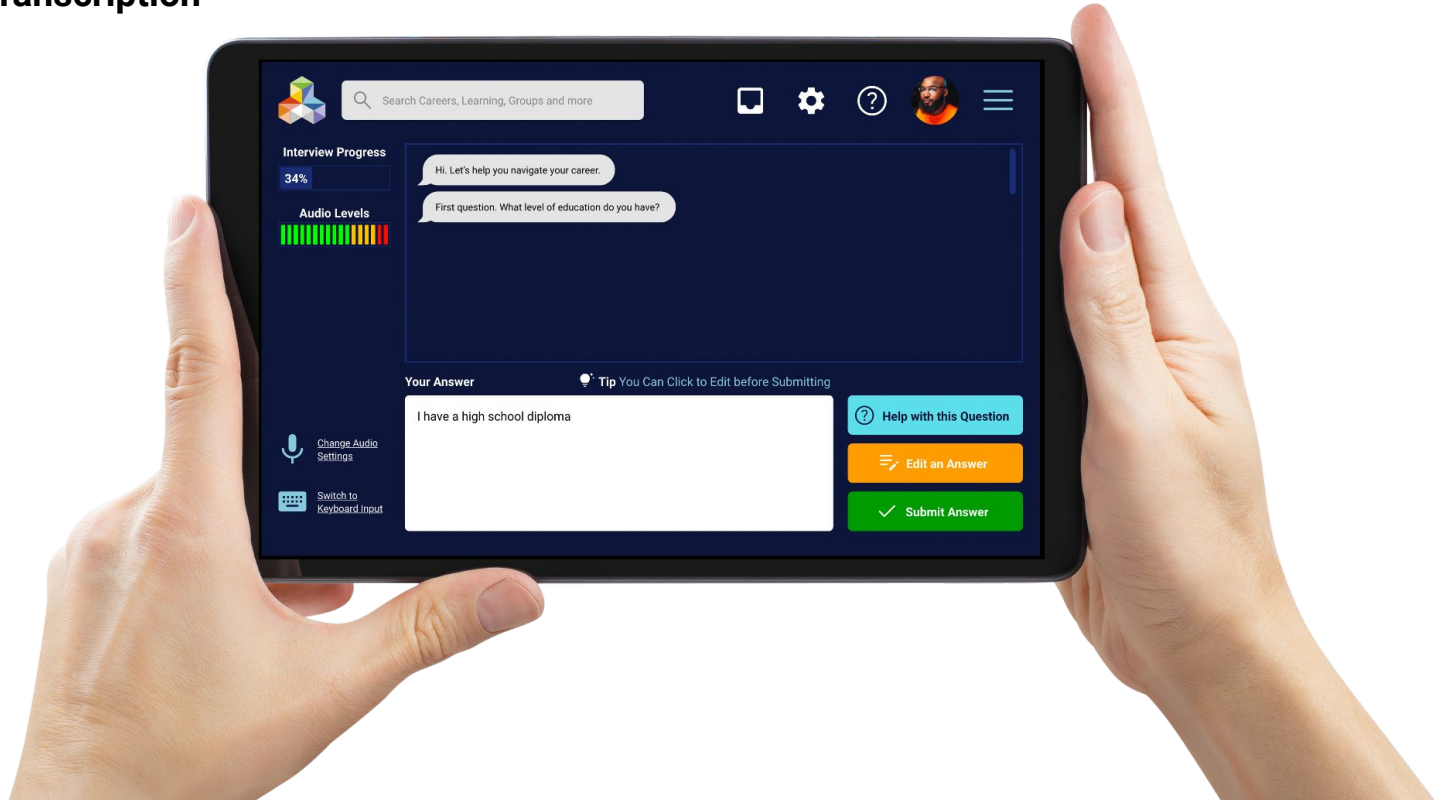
ranscription

Search Careers, Learning, Groups and more

Interview Progress
34%

Audio Levels

Hi. Let's help you navigate your career.

First question. What level of education do you have?

Your Answer

Tip You Can Click to Edit before Submitting

I have a high school diploma

Help with this Question

Edit an Answer

Submit Answer

Change Audio Settings

Switch to Keyboard Input